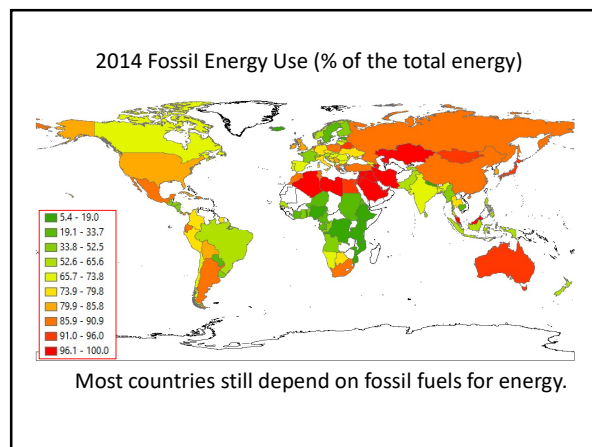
2014 Fossil Energy Use (% of the total energy)

5.4 - 19.0
19.1 - 33.7
33.8 - 52.5
52.6 - 65.6
65.7 - 73.8
73.9 - 79.8
79.9 - 85.8
85.9 - 90.9
91.0 - 96.0
96.1 - 100.0

Most countries still depend on fossil fuels for energy.